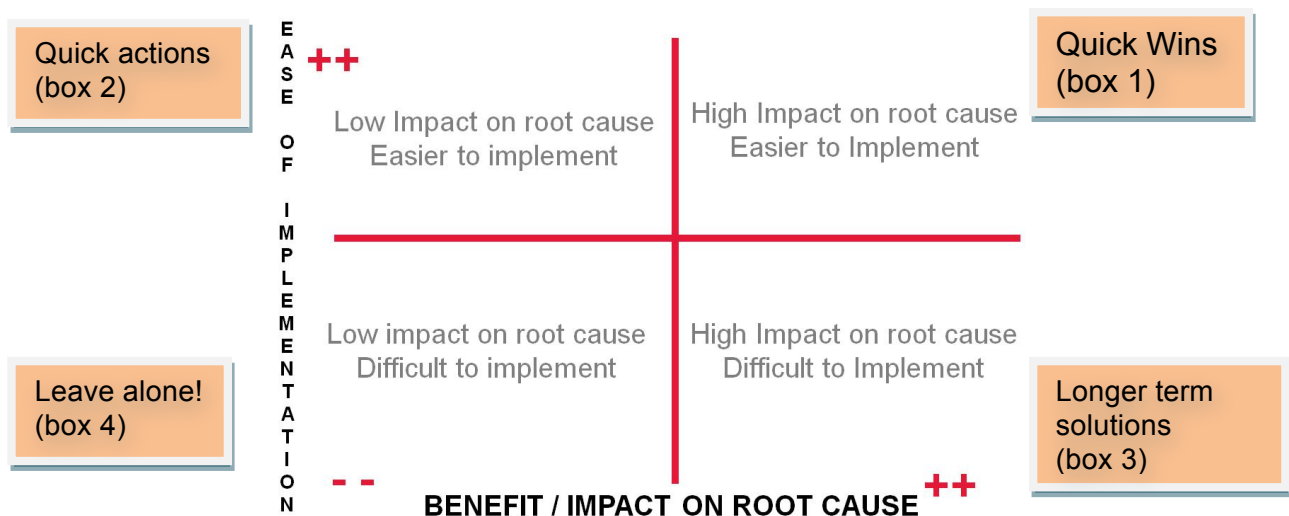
Quick actions (box 2)

EASE OF IMPLEMENTATION

++

Quick Wins (box 1)

Low Impact on root cause
Easier to implement

High Impact on root cause
Easier to Implement

Low impact on root cause
Difficult to implement

High Impact on root cause
Difficult to Implement

Leave alone! (box 4)

Longer term solutions (box 3)

- -

BENEFIT / IMPACT ON ROOT CAUSE

++